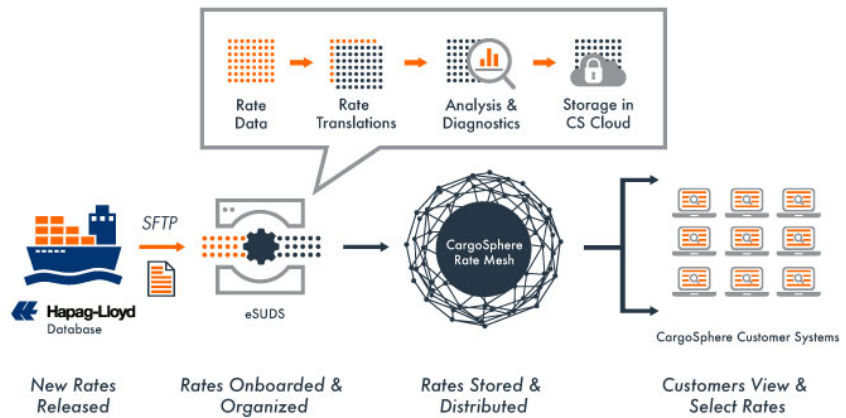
Rate Data

Rate Translations

Analysis & Diagnostics

Storage in CS Cloud

SFTP

Hapag-Lloyd
Database

eSUDS

CargoSphere Rate Mesh

CargoSphere Customer Systems

New Rates Released

Rates Onboarded & Organized

Rates Stored & Distributed

Customers View & Select Rates